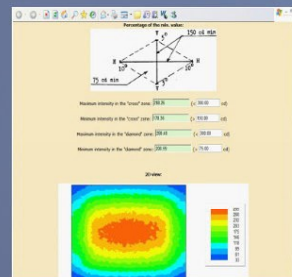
Percentage of the rule, value:

150 cd min

75 cd min

H

H

V

V

10°

10°

5°

5°

Maximum intensity in the "cross" zone: 288.06 (> 300.00 cd)

Minimum intensity in the "cross" zone: 178.36 (> 150.00 cd)

Maximum intensity in the "diamond" zone: 288.44 (> 300.00 cd)

Minimum intensity in the "diamond" zone: 288.86 (> 75.00 cd)

2D view: